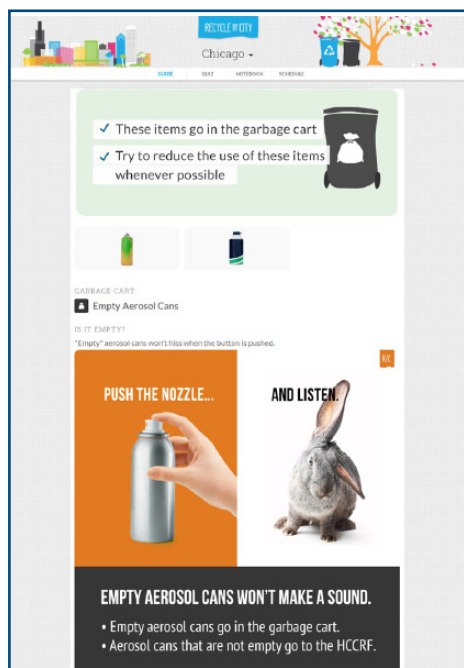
RECYCLE BY CITY

Chicago ▾

GUIDE QUIZ NOTEBOOK SCHEDULE

✓ These items go in the garbage cart

✓ Try to reduce the use of these items whenever possible

GARBAGE CART:

Empty Aerosol Cans

IS IT EMPTY?

"Empty" aerosol cans won't hiss when the button is pushed.

PUSH THE NOZZLE...

AND LISTEN.

EMPTY AEROSOL CANS WON'T MAKE A SOUND.

• Empty aerosol cans go in the garbage cart.

• Aerosol cans that are not empty go to the HCCRF.